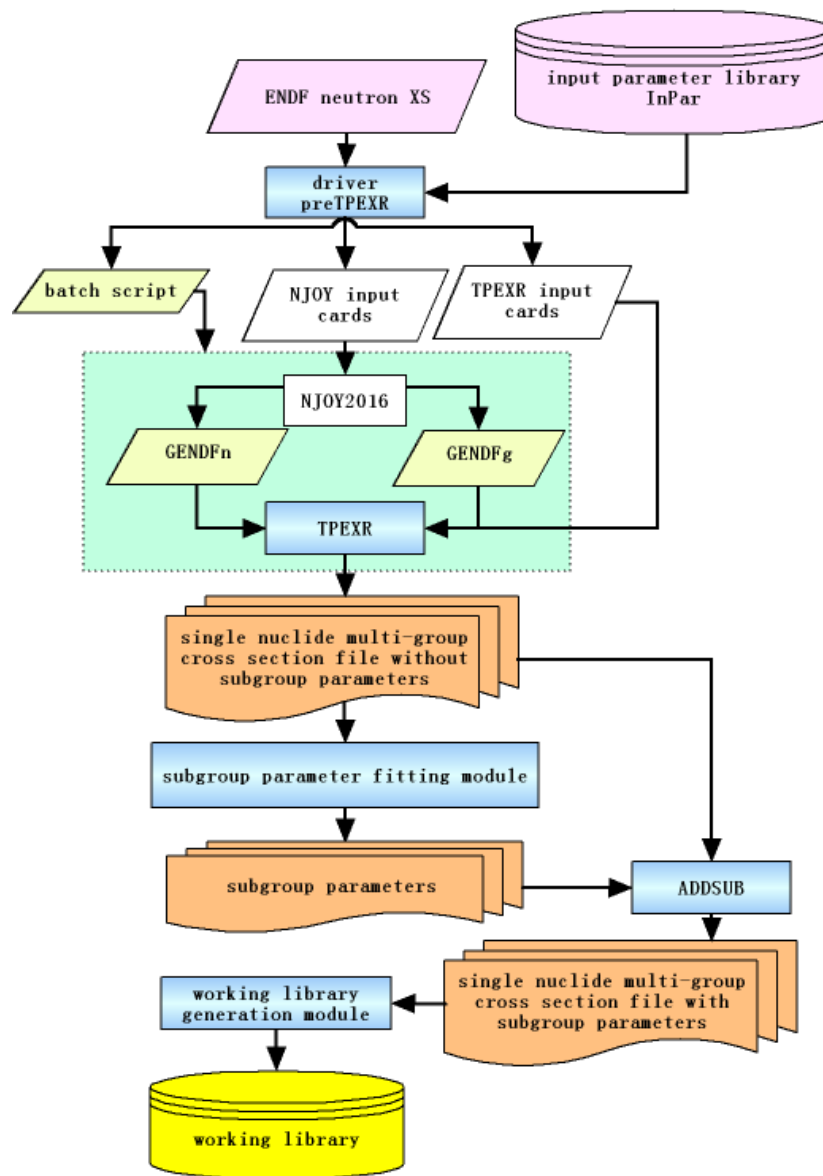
ENDF neutron XS

input parameter library InPar

driver preTPEXR

batch script

NJOY input cards

TPEXR input cards

NJOY2016

GENDFn

GENDFg

TPEXR

single nuclide multi-group cross section file without subgroup parameters

subgroup parameter fitting module

subgroup parameters

ADDSUB

single nuclide multi-group cross section file with subgroup parameters

working library generation module

working library